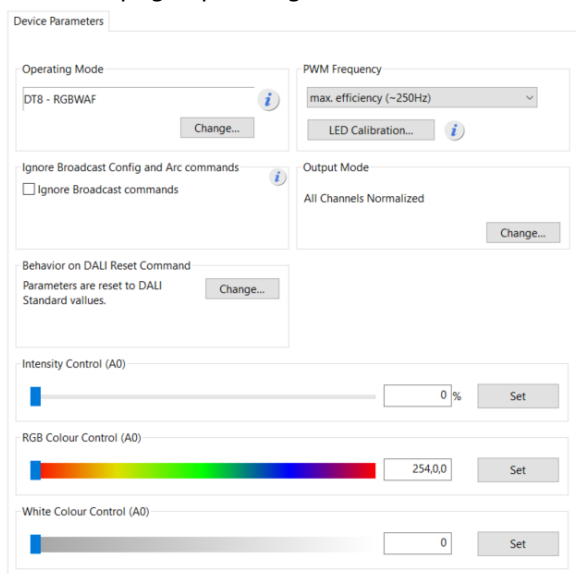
Device Parameters

Operating Mode

DT8 - RGBWAF

i

Change...

PWM Frequency

max. efficiency (~250Hz)

LED Calibration...

i

Ignore Broadcast Config and Arc commands

i

Ignore Broadcast commands

Output Mode

All Channels Normalized

Change...

Behavior on DALI Reset Command

Parameters are reset to DALI Standard vallues.

Change...

Intensity Control (A0)

0 %

Set

RGB Colour Control (A0)

254,0,0

Set

White Colour Control (A0)

0

Set